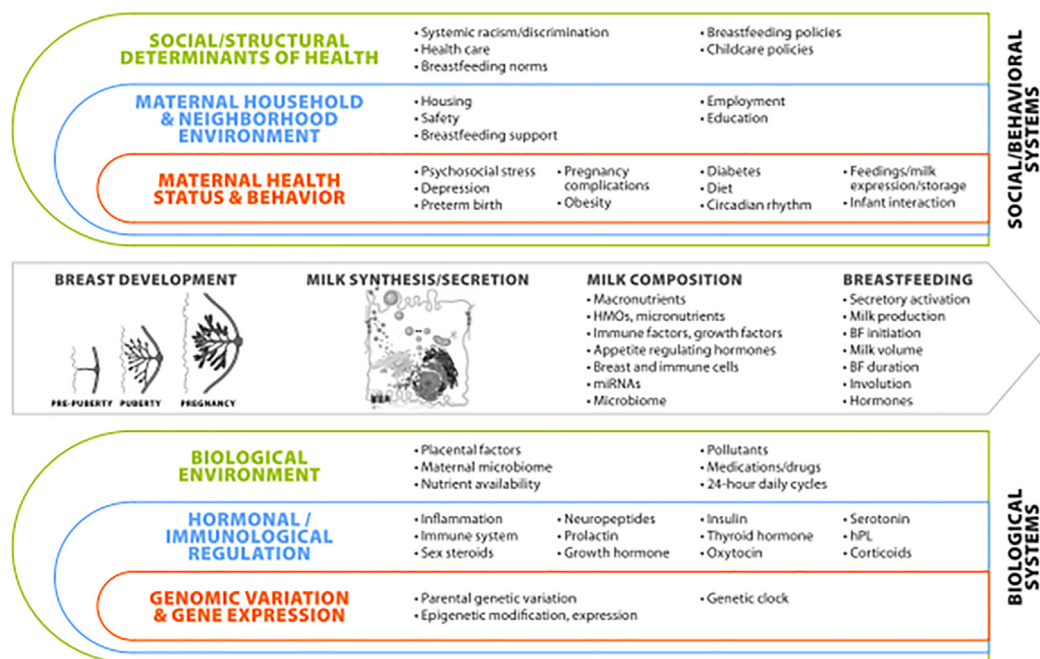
SOCIAL/STRUCTURAL DETERMINANTS OF HEALTH

• Systemic racism/discrimination
• Health care
• Breastfeeding norms

• Breastfeeding policies
• Childcare policies

MATERNAL HOUSEHOLD & NEIGHBORHOOD ENVIRONMENT

• Housing
• Safety
• Breastfeeding support

• Employment
• Education

MATERNAL HEALTH STATUS & BEHAVIOR

• Psychosocial stress
• Depression
• Preterm birth

• Pregnancy complications
• Obesity

• Diabetes
• Diet
• Circadian rhythm

• Feedings/milk expression/storage
• Infant interaction

SOCIAL/BEHAVIORAL SYSTEMS

BREAST DEVELOPMENT

PRE-PUBERTY PUBERTY PREGNANCY

MILK SYNTHESIS/SECRETION

MILK COMPOSITION
• Macronutrients
• HMOs, micronutrients
• Immune factors, growth factors
• Appetite regulating hormones
• Breast and immune cells
• miRNAs
• Microbiome

BREASTFEEDING
• Secretory activation
• Milk production
• BF initiation
• Milk volume
• BF duration
• Involution
• Hormones

BIOLOGICAL ENVIRONMENT

• Placental factors
• Maternal microbiome
• Nutrient availability

• Pollutants
• Medications/drugs
• 24-hour daily cycles

HORMONAL / IMMUNOLOGICAL REGULATION

• Inflammation
• Immune system
• Sex steroids

• Neuropeptides
• Prolactin
• Growth hormone

• Insulin
• Thyroid hormone
• Oxytocin

• Serotonin
• hPL
• Corticoids

GENOMIC VARIATION & GENE EXPRESSION

• Parental genetic variation
• Epigenetic modification, expression

• Genetic clock

BIOLOGICAL SYSTEMS